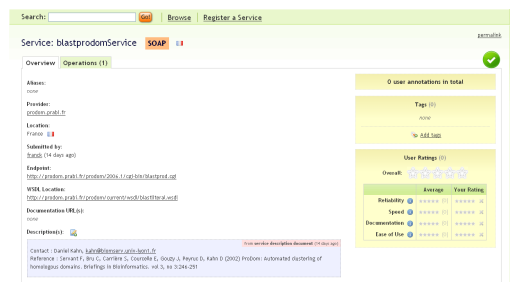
Search: Go! | Browse | Register a Service

permalink

Service: blastprodomService SOAP

Overview | Operations (1)

Aliases:
none

Provider:
prodom.prabi.fr

Location:
France

Submitted by:
franck (14 days ago)

Endpoint:
http://prodom.prabi.fr/prodom/2006.1/cgi-bin/blastprod.cgi

WSDL Location:
http://prodom.prabi.fr/prodom/current/wsdl/blastfilteral.wsdl

Documentation URL(s):
none

Description(s):

From service description document (14 days ago)

Contact : Daniel Kahn, kahn@biomserv.univ-lyon1.fr
Reference : Servant F, Bru C, Carrère S, Courcelle E, Gouzy J, Peyruc D, Kahn D (2002) ProDom: Automated clustering of homologous domains. Briefings in Bioinformatics. vol 3, no 3:246-251

0 user annotations in total

Tags (0)
none
Add tags

User Ratings (0)
Overall:

| | Average | Your Rating |
|---|---|---|
| Reliability | (0) | |
| Speed | (0) | |
| Documentation | (0) | |
| Ease of Use | (0) | |